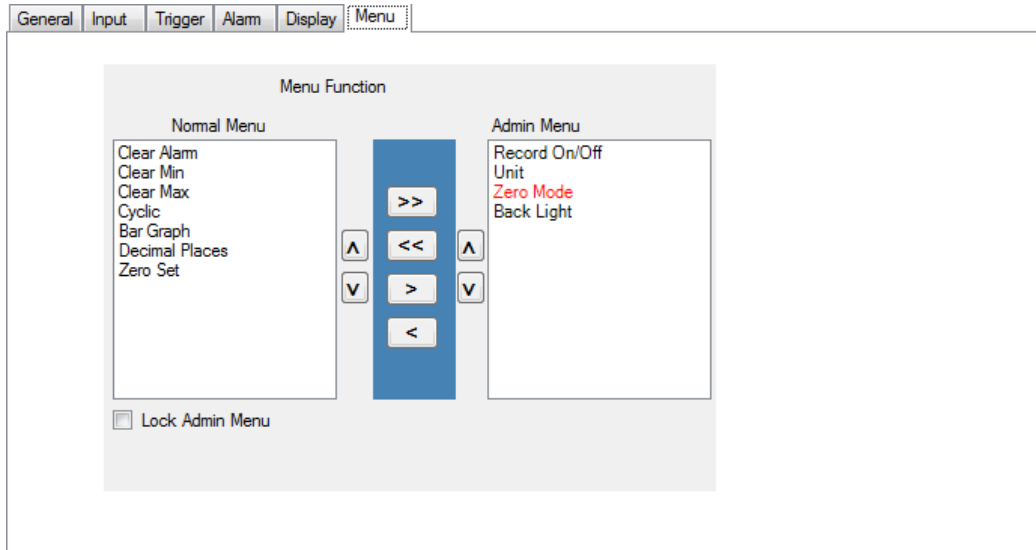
General Input Trigger Alarm Display Menu

Menu Function

Normal Menu

Clear Alarm
Clear Min
Clear Max
Cyclic
Bar Graph
Decimal Places
Zero Set

Λ
V

>>
<<
>
<

Λ
V

Admin Menu

Record On/Off
Unit
Zero Mode
Back Light

Lock Admin Menu